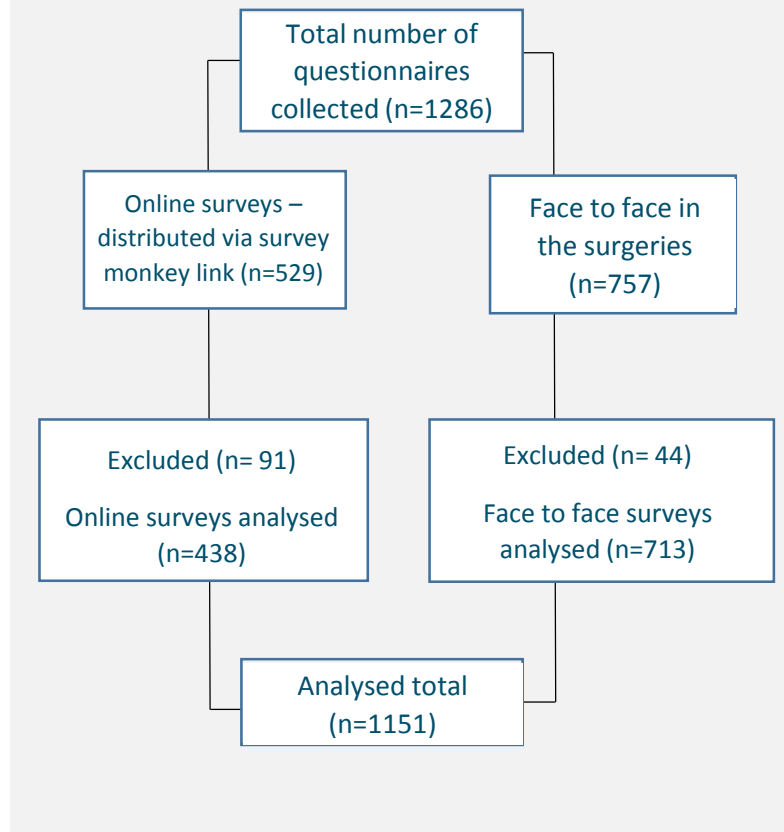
Total number of questionnaires collected (n=1286)

Online surveys – distributed via survey monkey link (n=529)

Face to face in the surgeries (n=757)

Excluded (n= 91)

Online surveys analysed (n=438)

Excluded (n= 44)

Face to face surveys analysed (n=713)

Analysed total (n=1151)